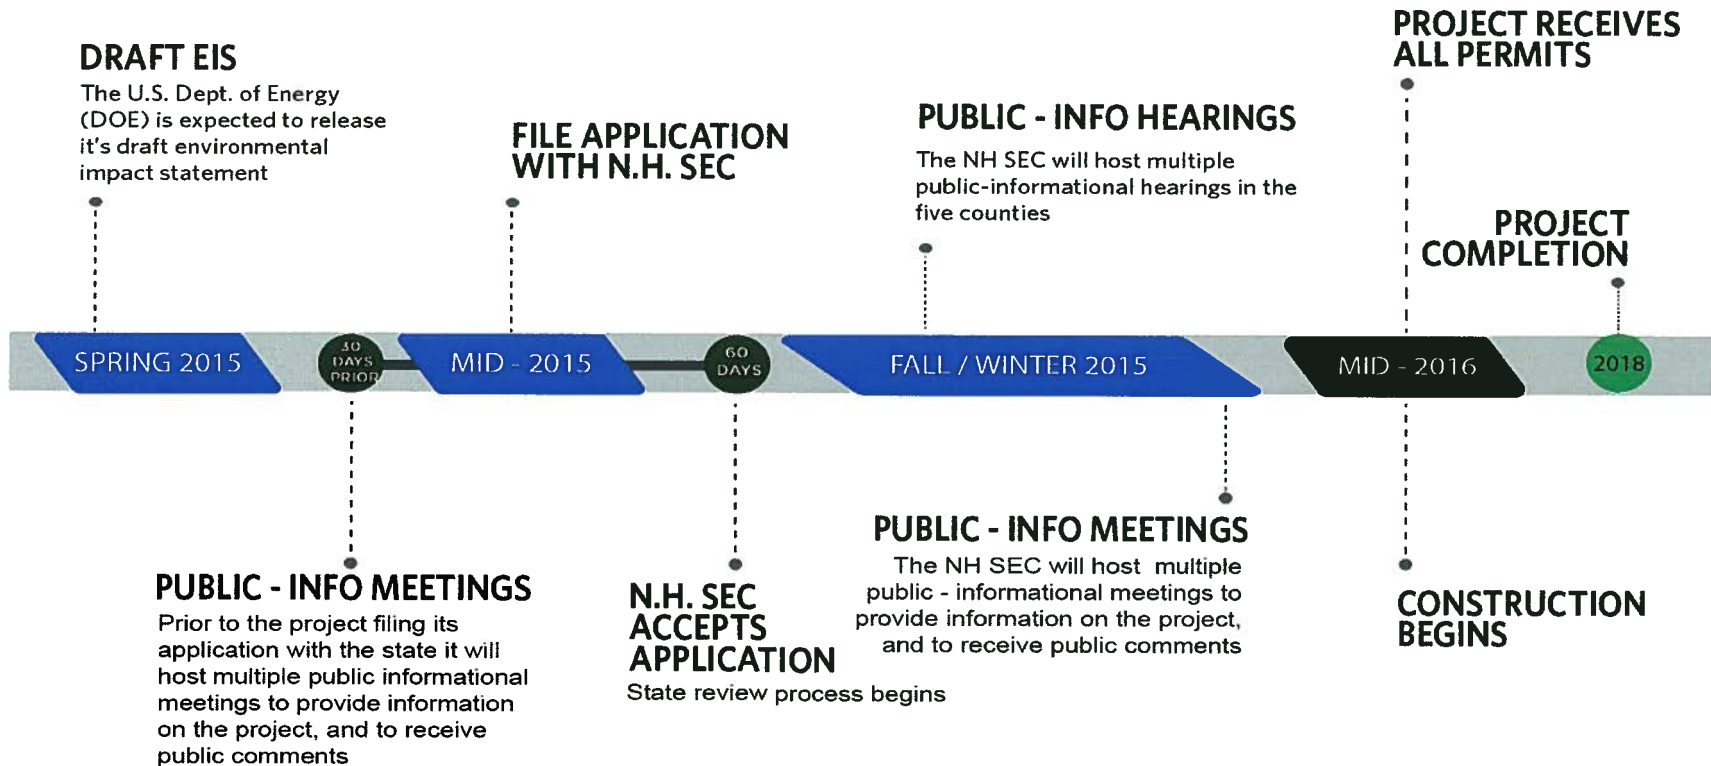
DRAFT EIS
The U.S. Dept. of Energy (DOE) is expected to release it's draft environmental impact statement

FILE APPLICATION WITH N.H. SEC

PUBLIC - INFO HEARINGS
The NH SEC will host multiple public-informational hearings in the five counties

PROJECT RECEIVES ALL PERMITS

PROJECT COMPLETION

SPRING 2015

30 DAYS PRIOR

MID - 2015

60 DAYS

FALL / WINTER 2015

MID - 2016

2018

PUBLIC - INFO MEETINGS
Prior to the project filing its application with the state it will host multiple public informational meetings to provide information on the project, and to receive public comments

N.H. SEC ACCEPTS APPLICATION
State review process begins

PUBLIC - INFO MEETINGS
The NH SEC will host multiple public - informational meetings to provide information on the project, and to receive public comments

CONSTRUCTION BEGINS